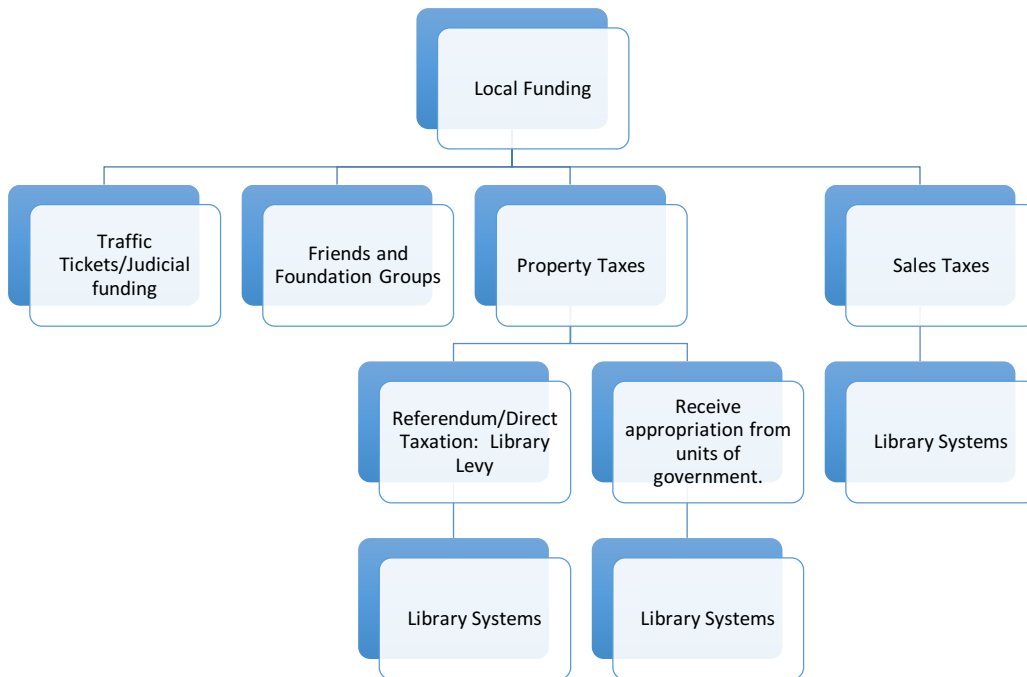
Local Funding

Traffic Tickets/Judicial funding

Friends and Foundation Groups

Property Taxes

Sales Taxes

Referendum/Direct Taxation: Library Levy

Receive appropriation from units of government.

Library Systems

Library Systems

Library Systems